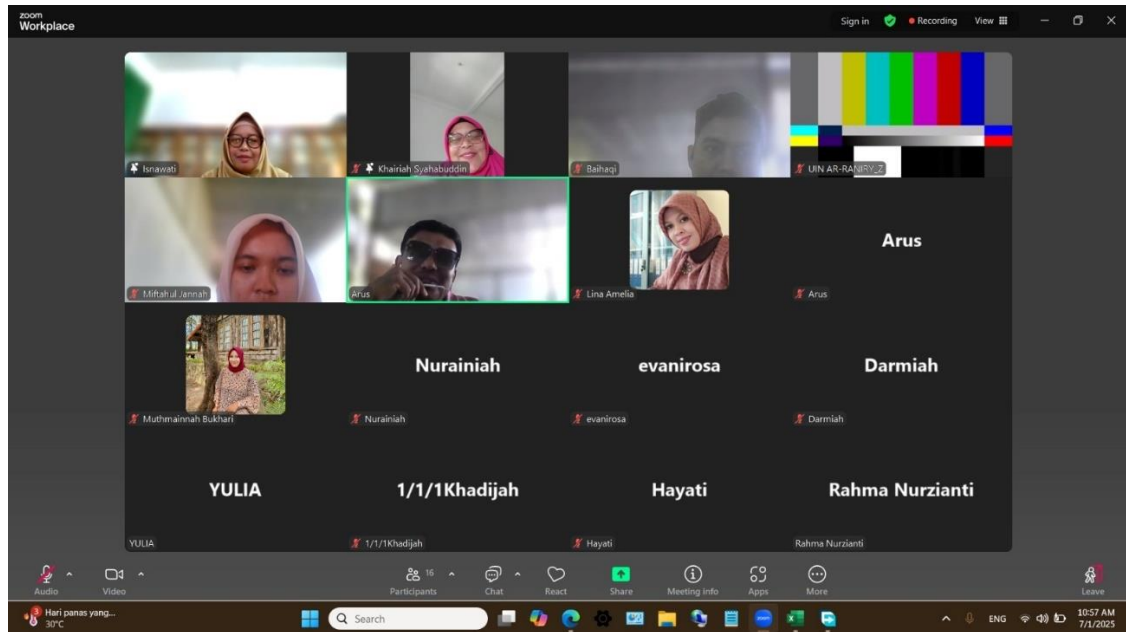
zoom Workplace

Sign in
Recording
View

Isnawati
Khairiah Syahabuddin
Baihaqi
UIN AR-RANIRY_Z

Miftahul Jannah
Arus
Lina Amelia
Arus
Arus

Muthmainnah Bukhari
Nurainiah
Nurainiah
evanirosa
evanirosa
Darmiah
Darmiah

YULIA
YULIA
1/1/1Khadijah
1/1/1Khadijah
Hayati
Hayati
Rahma Nurzianti
Rahma Nurzianti

Audio
Video
16
Participants
Chat
React
Share
Meeting info
Apps
More
Leave

Hari panas yang...
30°C
Search
ENG
10:57 AM
7/1/2025